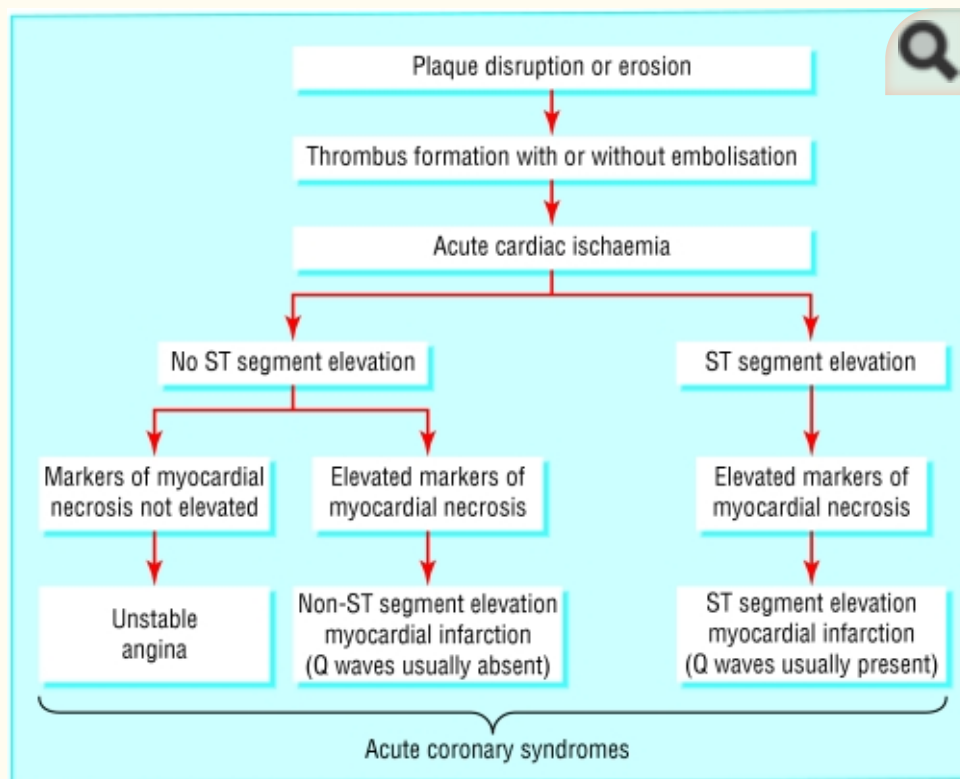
Plaque disruption or erosion

Thrombus formation with or without embolisation

Acute cardiac ischaemia

No ST segment elevation

ST segment elevation

Markers of myocardial necrosis not elevated

Elevated markers of myocardial necrosis

Elevated markers of myocardial necrosis

Unstable angina

Non-ST segment elevation myocardial infarction (Q waves usually absent)

ST segment elevation myocardial infarction (Q waves usually present)

Acute coronary syndromes